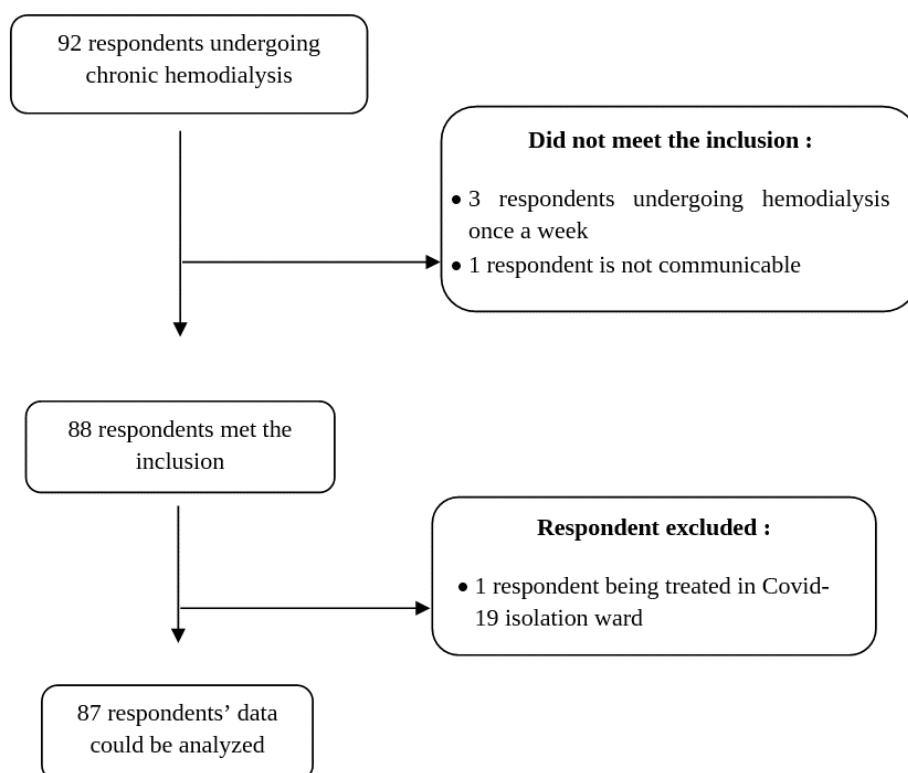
92 respondents undergoing chronic hemodialysis

**Did not meet the inclusion :**

- 3 respondents undergoing hemodialysis once a week
- 1 respondent is not communicable

88 respondents met the inclusion

**Respondent excluded :**

- 1 respondent being treated in Covid-19 isolation ward

87 respondents' data could be analyzed